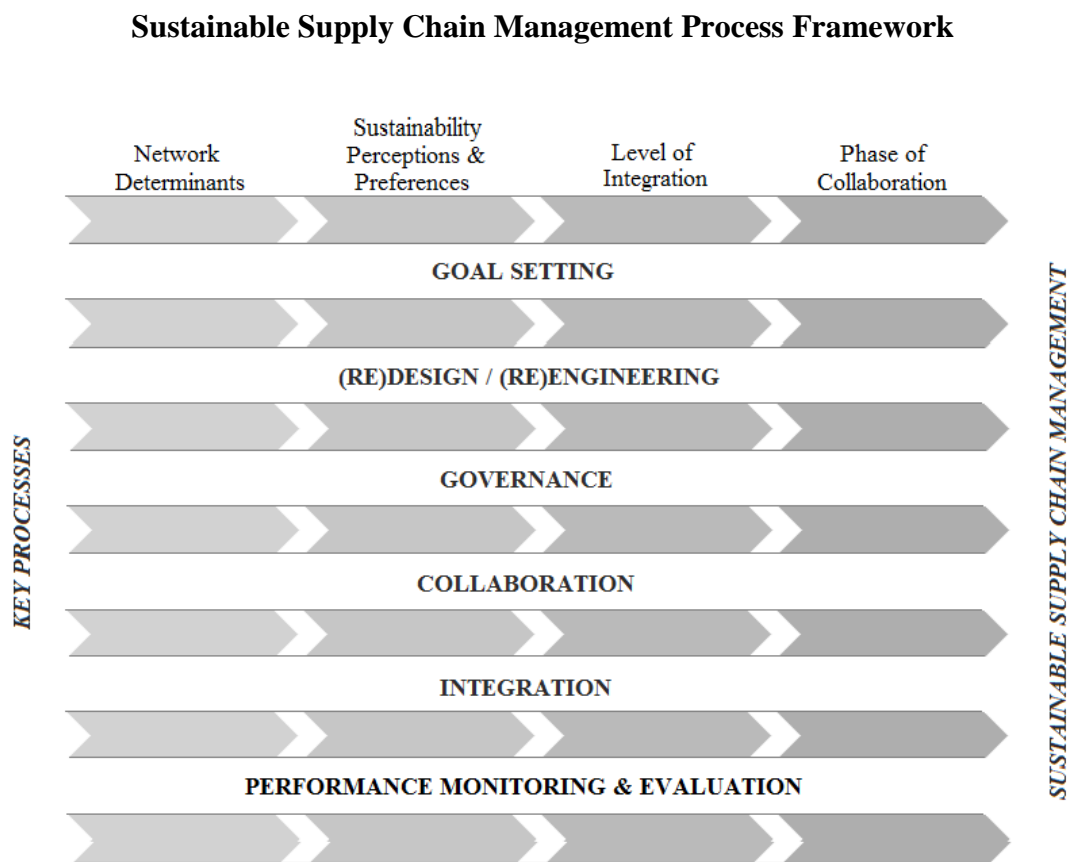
**Sustainable Supply Chain Management Process Framework**

Network Determinants

Sustainability Perceptions & Preferences

Level of Integration

Phase of Collaboration

GOAL SETTING

(RE)DESIGN / (RE)ENGINEERING

GOVERNANCE

COLLABORATION

INTEGRATION

PERFORMANCE MONITORING & EVALUATION

KEY PROCESSES

SUSTAINABLE SUPPLY CHAIN MANAGEMENT